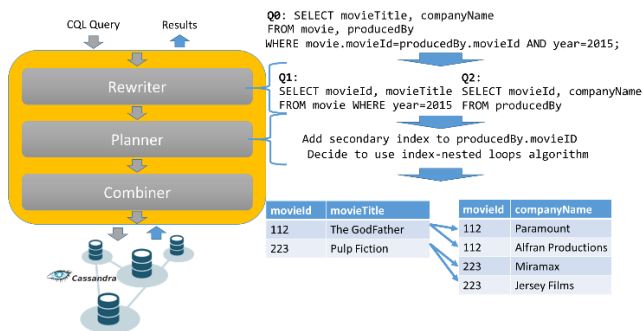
CQL Query

Results

Rewriter

Planner

Combiner

Cassandra

Q0: SELECT movieTitle, companyName FROM movie, producedBy WHERE movie.movieId=producedBy.movieId AND year=2015;

Q1: SELECT movieId, movieTitle FROM movie WHERE year=2015

Q2: SELECT movieId, companyName FROM producedBy

Add secondary index to producedBy.movieID
Decide to use index-nested loops algorithm

| movieId | movieTitle |
|---|---|
| 112 | The GodFather |
| 223 | Pulp Fiction |

| movieId | companyName |
|---|---|
| 112 | Paramount |
| 112 | Alfran Productions |
| 223 | Miramax |
| 223 | Jersey Films |